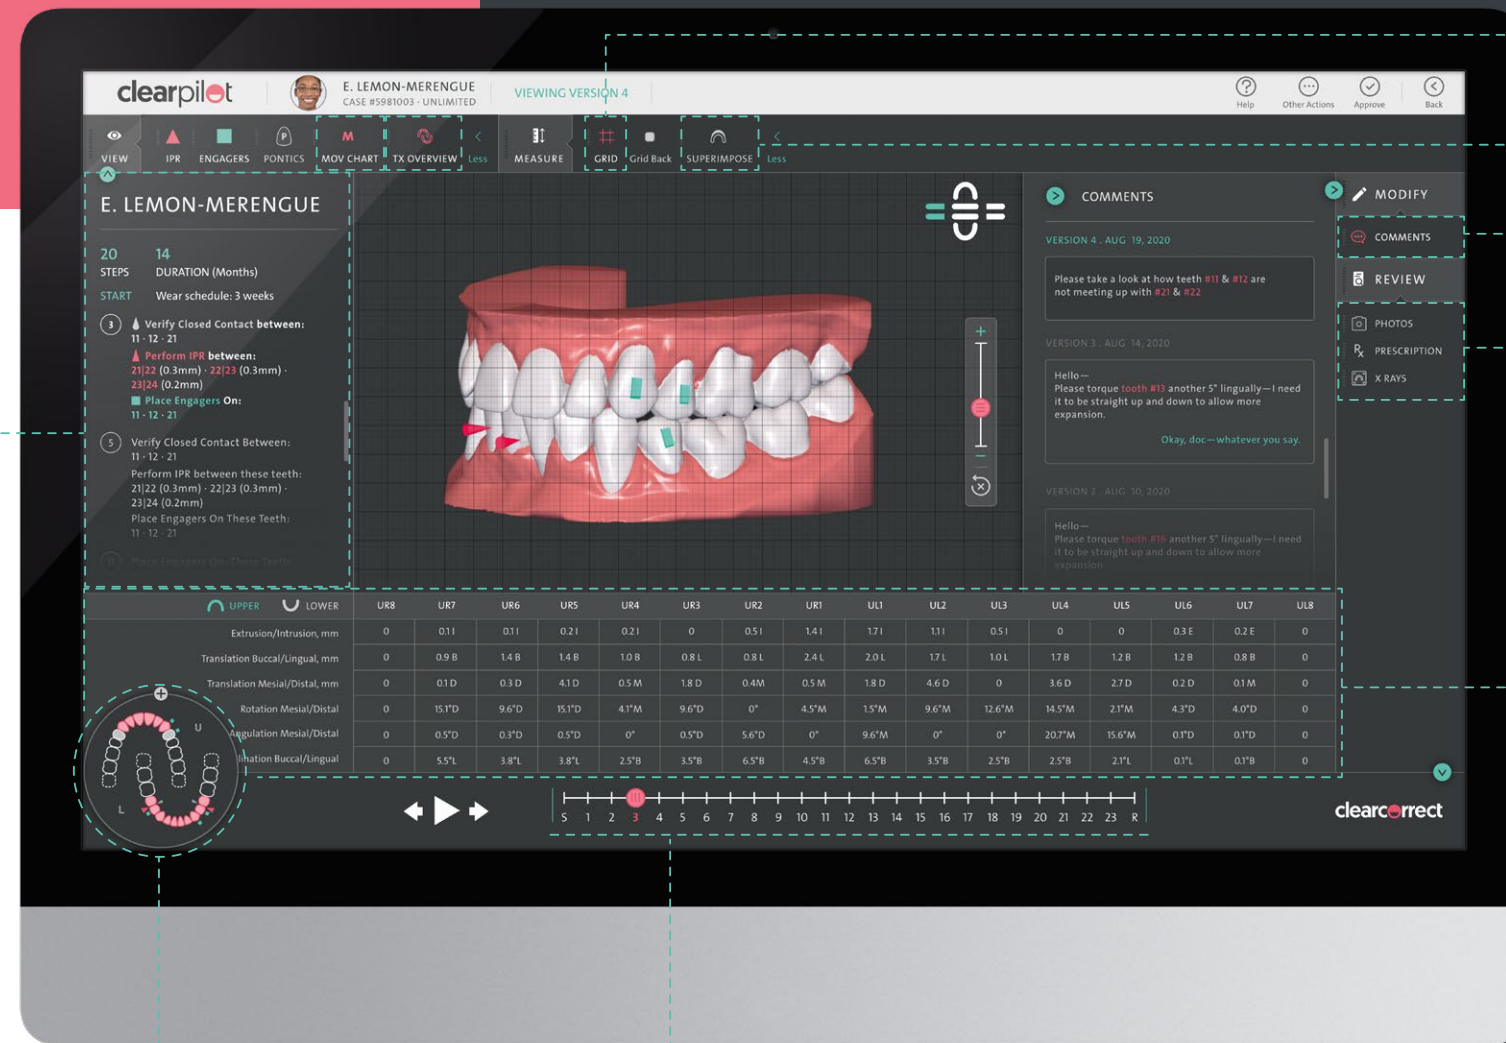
clearpilot

E. LEMON-MERENGUE
CASE #5981003 · UNLIMITED

VIEWING VERSION 4

Help Other Actions Approve Back

VIEW IPR ENGAGERS PONTICS MOV CHART TX OVERVIEW Less MEASURE GRID Grid Back SUPERIMPOSE Less

E. LEMON-MERENGUE

20 STEPS
14 DURATION (Months)

START Wear schedule: 3 weeks

3 Verify Closed Contact between: 11 · 12 · 21
Perform IPR between: 21|22 (0.3mm) · 22|23 (0.3mm) · 23|24 (0.2mm)
Place Engagers On: 11 · 12 · 21

5 Verify Closed Contact Between: 11 · 12 · 21
Perform IPR between these teeth: 21|22 (0.3mm) · 22|23 (0.3mm) · 23|24 (0.2mm)
Place Engagers On These Teeth: 11 · 12 · 21

COMMENTS

VERSION 4 . AUG 19, 2020

Please take a look at how teeth #11 & #12 are not meeting up with #21 & #22

VERSION 3 . AUG 14, 2020

Hello—
Please torque tooth #13 another 5° lingually—I need it to be straight up and down to allow more expansion.

Okay, doc—whatever you say.

VERSION 2 . AUG 10, 2020

Hello—
Please torque tooth #16 another 5° lingually—I need it to be straight up and down to allow more expansion

MODIFY
COMMENTS
REVIEW
PHOTOS
PRESCRIPTION
X RAYS

| UPPER LOWER | UR8 | UR7 | UR6 | UR5 | UR4 | UR3 | UR2 | UR1 | UL1 | UL2 | UL3 | UL4 | UL5 | UL6 | UL7 | UL8 |
|---|---|---|---|---|---|---|---|---|---|---|---|---|---|---|---|---|
| Extrusion/Intrusion, mm | 0 | 0.1 I | 0.1 I | 0.2 I | 0.2 I | 0 | 0.5 I | 1.4 I | 1.7 I | 1.1 I | 0.5 I | 0 | 0 | 0.3 E | 0.2 E | 0 |
| Translation Buccal/Lingual, mm | 0 | 0.9 B | 1.4 B | 1.4 B | 1.0 B | 0.8 L | 0.8 L | 2.4 L | 2.0 L | 1.7 L | 1.0 L | 1.7 B | 1.2 B | 1.2 B | 0.8 B | 0 |
| Translation Mesial/Distal, mm | 0 | 0.1 D | 0.3 D | 4.1 D | 0.5 M | 1.8 D | 0.4M | 0.5 M | 1.8 D | 4.6 D | 0 | 3.6 D | 2.7 D | 0.2 D | 0.1 M | 0 |
| Rotation Mesial/Distal | 0 | 15.1°D | 9.6°D | 15.1°D | 4.1°M | 9.6°D | 0° | 4.5°M | 1.5°M | 9.6°M | 12.6°M | 14.5°M | 2.1°M | 4.3°D | 4.0°D | 0 |
| Angulation Mesial/Distal | 0 | 0.5°D | 0.3°D | 0.5°D | 0° | 0.5°D | 5.6°D | 0° | 9.6°M | 0° | 0° | 20.7°M | 15.6°M | 0.1°D | 0.1°D | 0 |
| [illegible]nation Buccal/Lingual | 0 | 5.5°L | 3.8°L | 3.8°L | 2.5°B | 3.5°B | 6.5°B | 4.5°B | 6.5°B | 3.5°B | 2.5°B | 2.5°B | 2.1°L | 0.1°L | 0.1°B | 0 |

U L

S 1 2 3 4 5 6 7 8 9 10 11 12 13 14 15 16 17 18 19 20 21 22 23 R

clearcorrect